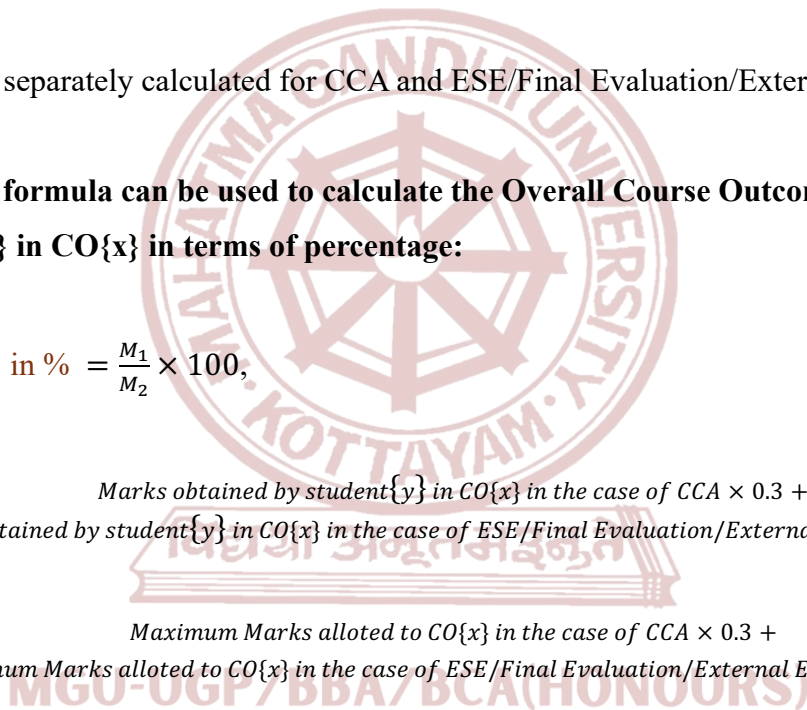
separately calculated for CCA and ESE/Final Evaluation/Extern

formula can be used to calculate the Overall Course Outco

} in CO{x} in terms of percentage:

in % $= \frac{M_1}{M_2} \times 100,$

$Marks\ obtained\ by\ student\{y\}\ in\ CO\{x\}\ in\ the\ case\ of\ CCA \times 0.3 +$

$tained\ by\ student\{y\}\ in\ CO\{x\}\ in\ the\ case\ of\ ESE/Final\ Evaluation/Externa$

$Maximum\ Marks\ alloted\ to\ CO\{x\}\ in\ the\ case\ of\ CCA \times 0.3 +$

$um\ Marks\ alloted\ to\ CO\{x\}\ in\ the\ case\ of\ ESE/Final\ Evaluation/External\ E$

MAHATMA GANDHI UNIVERSITY KOTTAYAM

विद्यया अमृतमश्नुते

MGU-UGP/BBA/BCA(HONOURS)